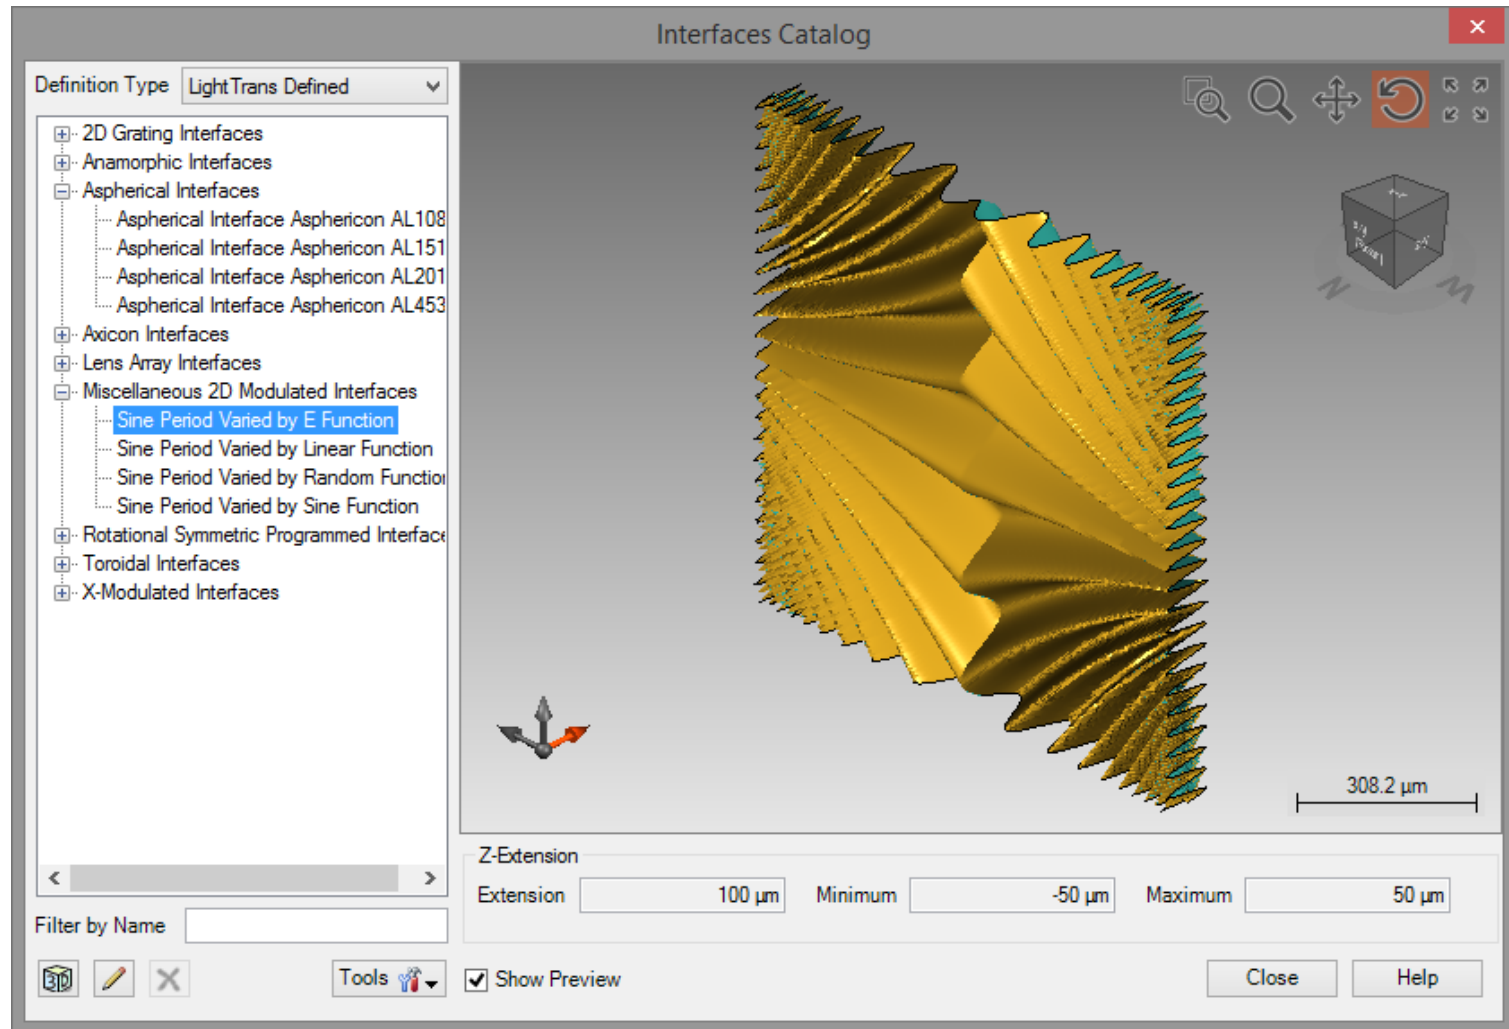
Interfaces Catalog

Definition Type LightTrans Defined

2D Grating Interfaces
Anamorphic Interfaces
Aspherical Interfaces
Aspherical Interface Asphericon AL108
Aspherical Interface Asphericon AL151
Aspherical Interface Asphericon AL201
Aspherical Interface Asphericon AL453
Axicon Interfaces
Lens Array Interfaces
Miscellaneous 2D Modulated Interfaces
Sine Period Varied by E Function
Sine Period Varied by Linear Function
Sine Period Varied by Random Functio
Sine Period Varied by Sine Function
Rotational Symmetric Programmed Interface
Toroidal Interfaces
X-Modulated Interfaces

Filter by Name

Tools

308.2 µm

Z-Extension
Extension 100 µm Minimum -50 µm Maximum 50 µm

Show Preview

Close Help